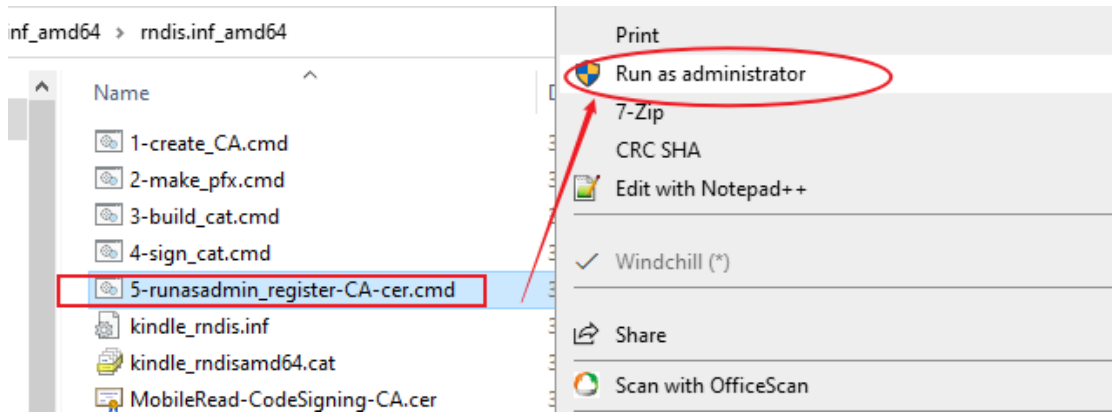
inf_amd64 › rndis.inf_amd64

Name

1-create_CA.cmd
2-make_pfx.cmd
3-build_cat.cmd
4-sign_cat.cmd
5-runasadmin_register-CA-cer.cmd
kindle_rndis.inf
kindle_rndisamd64.cat
MobileRead-CodeSigning-CA.cer

Print
Run as administrator
7-Zip
CRC SHA
Edit with Notepad++
Windchill (*)
Share
Scan with OfficeScan